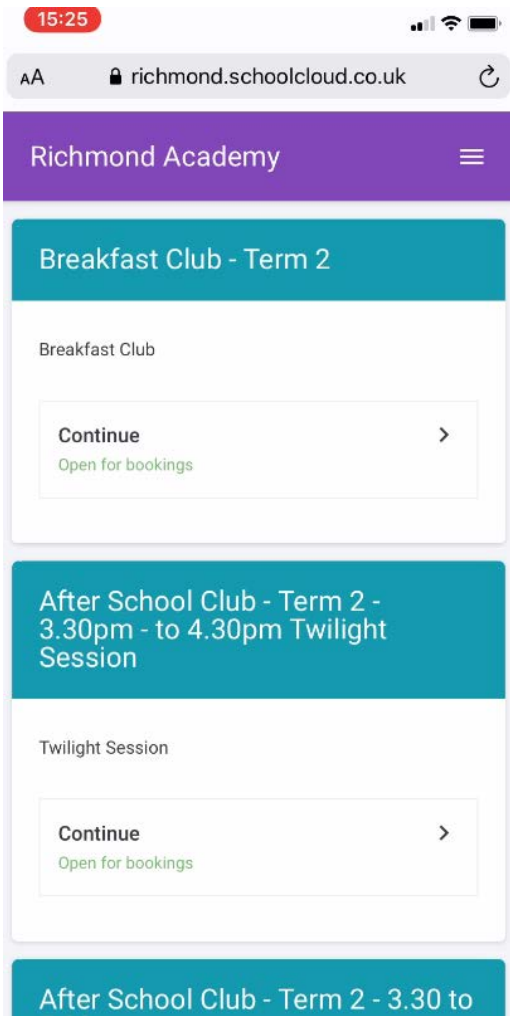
15:25

AA richmond.schoolcloud.co.uk

Richmond Academy

Breakfast Club - Term 2

Breakfast Club

Continue
Open for bookings

After School Club - Term 2 - 3.30pm - to 4.30pm Twilight Session

Twilight Session

Continue
Open for bookings

After School Club - Term 2 - 3.30 to